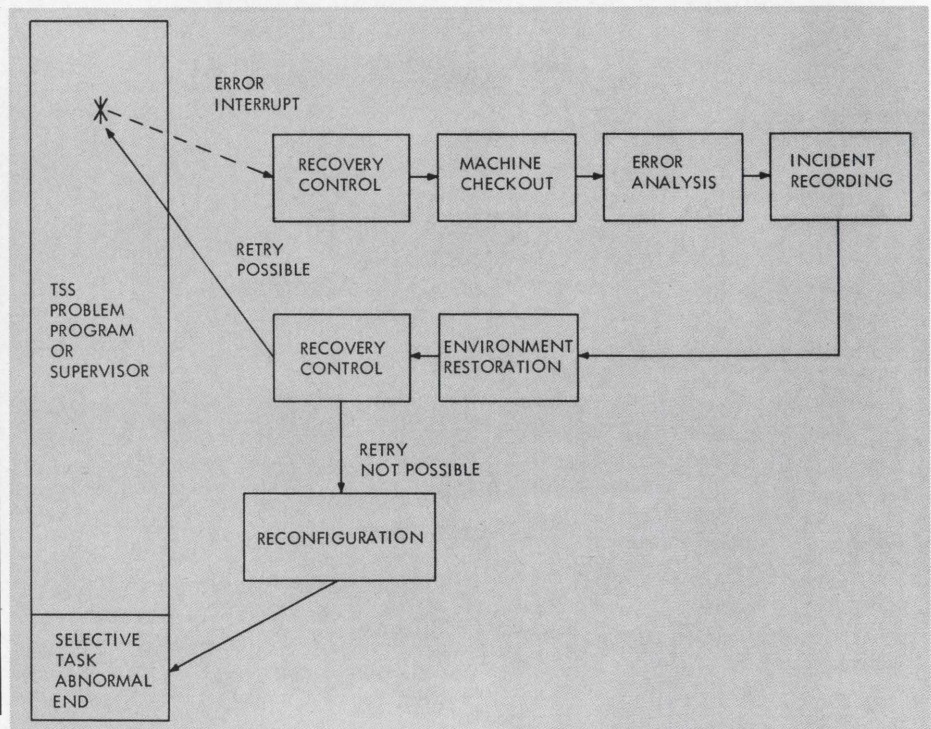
ERROR INTERRUPT

RECOVERY CONTROL

MACHINE CHECKOUT

ERROR ANALYSIS

INCIDENT RECORDING

RETRY POSSIBLE

TSS PROBLEM PROGRAM OR SUPERVISOR

RECOVERY CONTROL

ENVIRONMENT RESTORATION

RETRY NOT POSSIBLE

RECONFIGURATION

SELECTIVE TASK ABNORMAL END